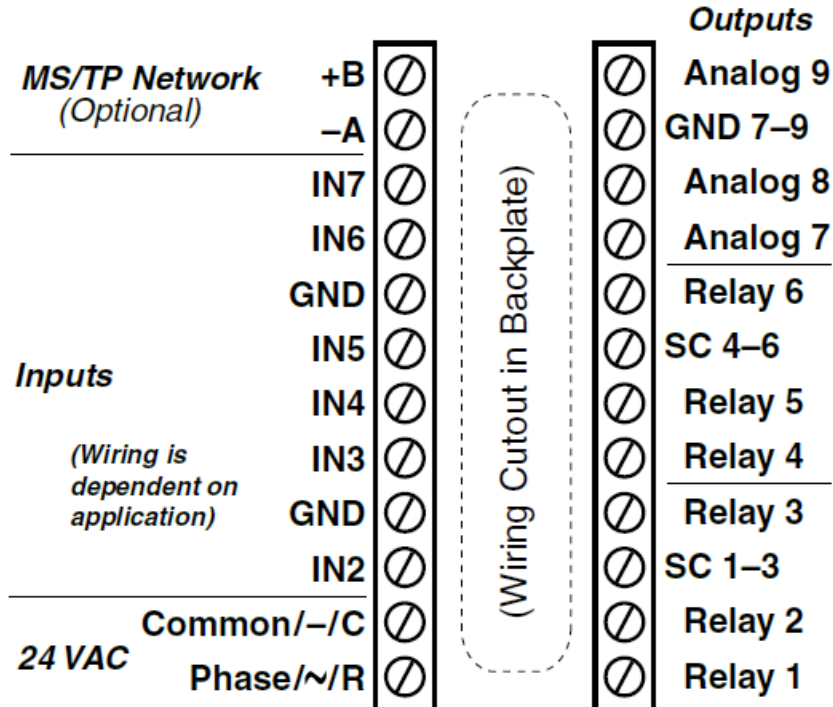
MS/TP Network
(Optional)

+B
–A
IN7
IN6
GND
IN5
IN4
IN3
GND
IN2
Common/–/C
Phase/~/R

Inputs

(Wiring is dependent on application)

24 VAC

(Wiring Cutout in Backplate)

Outputs
Analog 9
GND 7–9
Analog 8
Analog 7
Relay 6
SC 4–6
Relay 5
Relay 4
Relay 3
SC 1–3
Relay 2
Relay 1